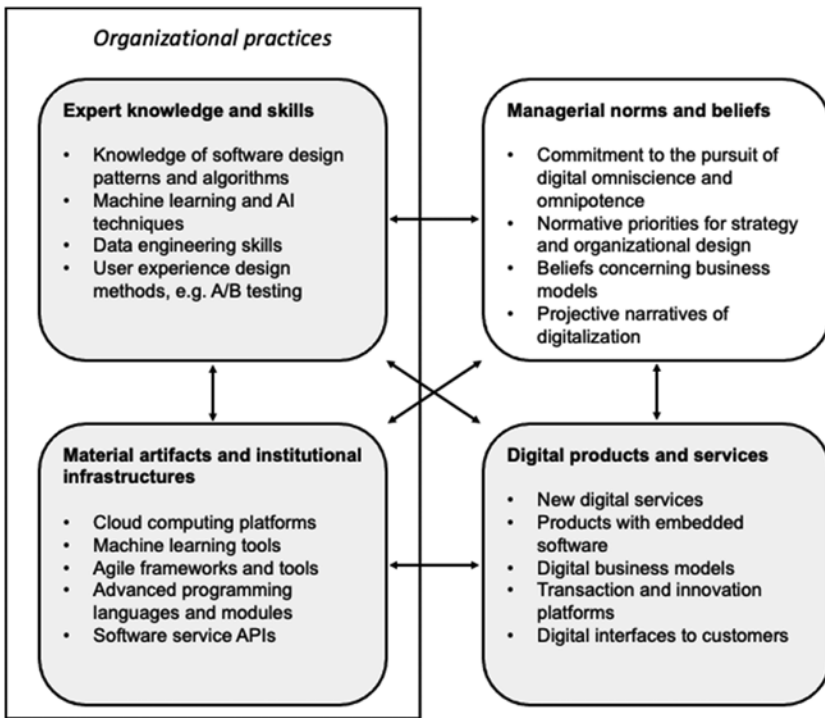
Organizational practices

Expert knowledge and skills

- Knowledge of software design patterns and algorithms
- Machine learning and AI techniques
- Data engineering skills
- User experience design methods, e.g. A/B testing

Managerial norms and beliefs

- Commitment to the pursuit of digital omniscience and omnipotence
- Normative priorities for strategy and organizational design
- Beliefs concerning business models
- Projective narratives of digitalization

Material artifacts and institutional infrastructures

- Cloud computing platforms
- Machine learning tools
- Agile frameworks and tools
- Advanced programming languages and modules
- Software service APIs

Digital products and services

- New digital services
- Products with embedded software
- Digital business models
- Transaction and innovation platforms
- Digital interfaces to customers